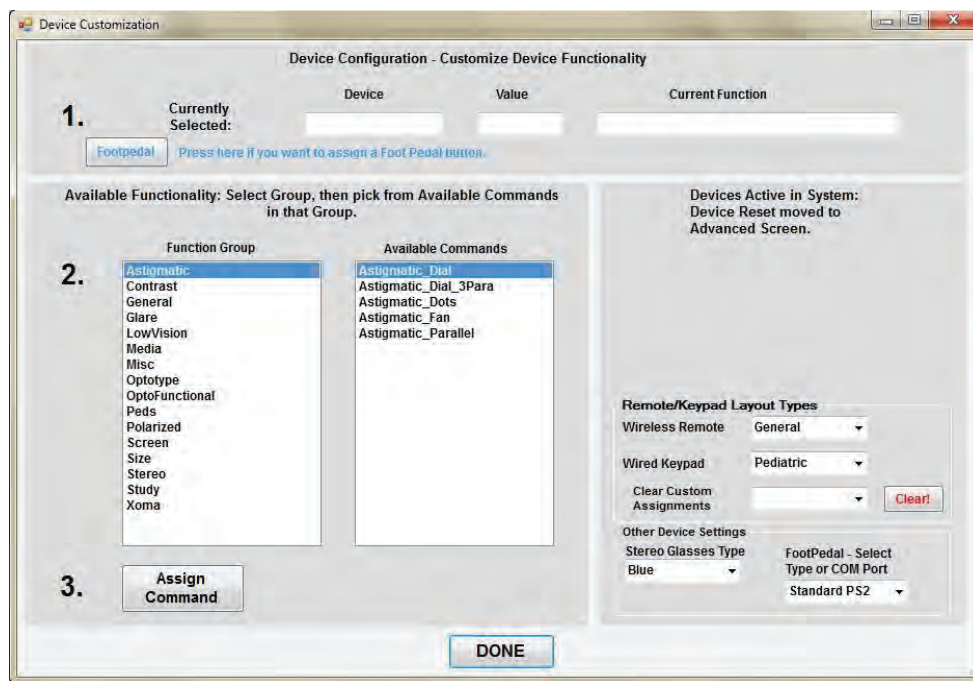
Device Customization

Device Configuration - Customize Device Functionality

1. Currently Selected:

Device

Value

Current Function

Footpedal

Press here if you want to assign a Foot Pedal button.

Available Functionality: Select Group, then pick from Available Commands in that Group.

2.

Function Group

Astigmatic
Contrast
General
Glare
LowVision
Media
Misc
Optotype
OptoFunctional
Peds
Polarized
Screen
Size
Stereo
Study
Xoma

Available Commands

Astigmatic_Dial
Astigmatic_Dial_3Para
Astigmatic_Dots
Astigmatic_Fan
Astigmatic_Parallel

3. Assign Command

Devices Active in System:
Device Reset moved to Advanced Screen.

Remote/Keypad Layout Types

Wireless Remote General

Wired Keypad Pediatric

Clear Custom Assignments

Clear!

Other Device Settings

Stereo Glasses Type

Blue

FootPedal - Select Type or COM Port

Standard PS2

DONE